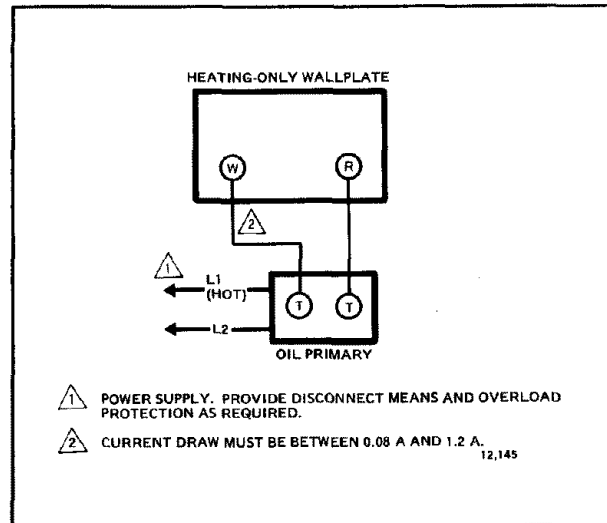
HEATING-ONLY WALLPLATE

W

R

2

1

L1 (HOT)

L2

T

T

OIL PRIMARY

1 POWER SUPPLY. PROVIDE DISCONNECT MEANS AND OVERLOAD PROTECTION AS REQUIRED.

2 CURRENT DRAW MUST BE BETWEEN 0.08 A AND 1.2 A.

12,145